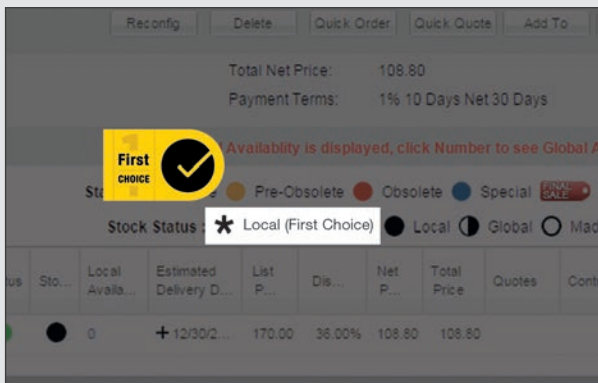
Reconfig Delete Quick Order Quick Quote Add To

Total Net Price: 108.80

Payment Terms: 1% 10 Days Net 30 Days

First CHOICE

Availablity is displayed, click Number to see Global A

St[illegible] Pre-Obsolete Obsolete Special FINAL SALE

Stock Status : ✱ Local (First Choice) Local Global Mad

| us | Sto... | Local Availa... | Estimated Delivery D... | List P... | Dis... | Net P... | Total Price | Quotes | Cont |
|---|---|---|---|---|---|---|---|---|---|
| | | 0 | + 12/30/2... | 170.00 | 36.00% | 108.80 | 108.80 | | |